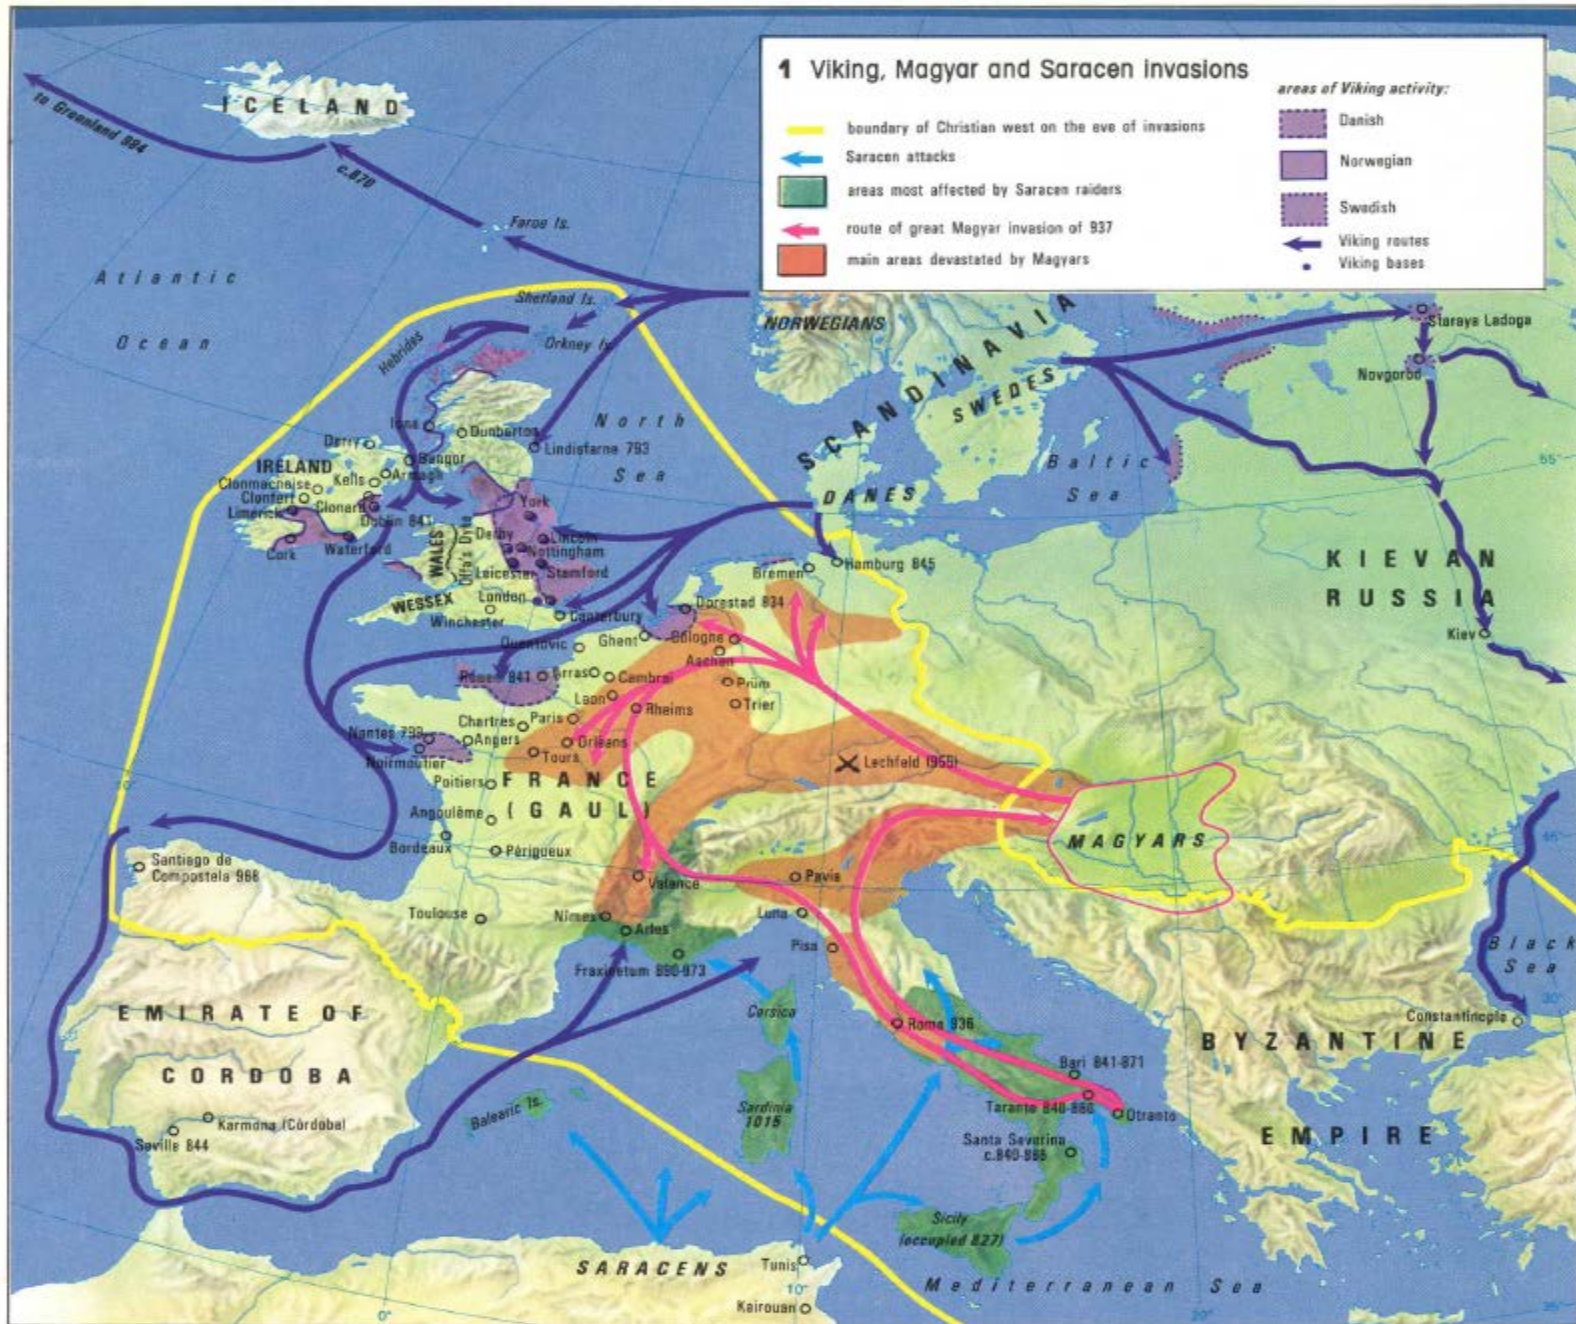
1 Viking, Magyar and Saracen invasions

boundary of Christian west on the eve of invasions
Saracen attacks
areas most affected by Saracen raiders
route of great Magyar invasion of 937
main areas devastated by Magyars

areas of Viking activity:
Danish
Norwegian
Swedish
Viking routes
Viking bases

ICELAND
to Greenland 984
c.870
Faroe Is.
Atlantic Ocean
Shetland Is.
Orkney Is.
Hebrides
NORWEGIANS
SCANDINAVIA
SWEDES
DANES
North Sea
Baltic Sea
Staraya Ladoga
Novgorod
KIEVAN RUSSIA
Kiev
Iona
Dunbarton
Lindisfarne 793
Derry
Bangor
Armagh
IRELAND
Clonmacnoise
Kells
Clonfert
Clonard
Limerick
Dublin 841
Cork
Waterford
York
Lincoln
Derby
Nottingham
Leicester
Stamford
WALES
Offa's Dyke
WESSEX
London
Winchester
Canterbury
Quentovic
Ghent
Bologne
Dorestad 834
Bremen
Hamburg 845
Aachen
Rouen 841
Arras
Cambrai
Prüm
Laon
Rheims
Trier
Chartres
Paris
Nantes 799
Angers
Orléans
Noirmoutier
Tours
Lechfeld (955)
Poitiers
FRANCE (GAUL)
Angoulême
Bordeaux
Périgueux
MAGYARS
Santiago de Compostela 968
Valance
Pavia
Toulouse
Nîmes
Luna
Arles
Pisa
Fraxinetum 890-973
Corsica
EMIRATE OF CORDOBA
Karmona (Cordoba)
Seville 844
Balearic Is.
Sardinia 1015
Rome 936
Bari 841-871
Taranto 840-880
Otranto
Santa Severina c.840-886
Sicily (occupied 827)
BYZANTINE EMPIRE
Constantinople
Black Sea
SARACENS
Tunis
Kairouan
Mediterranean Sea